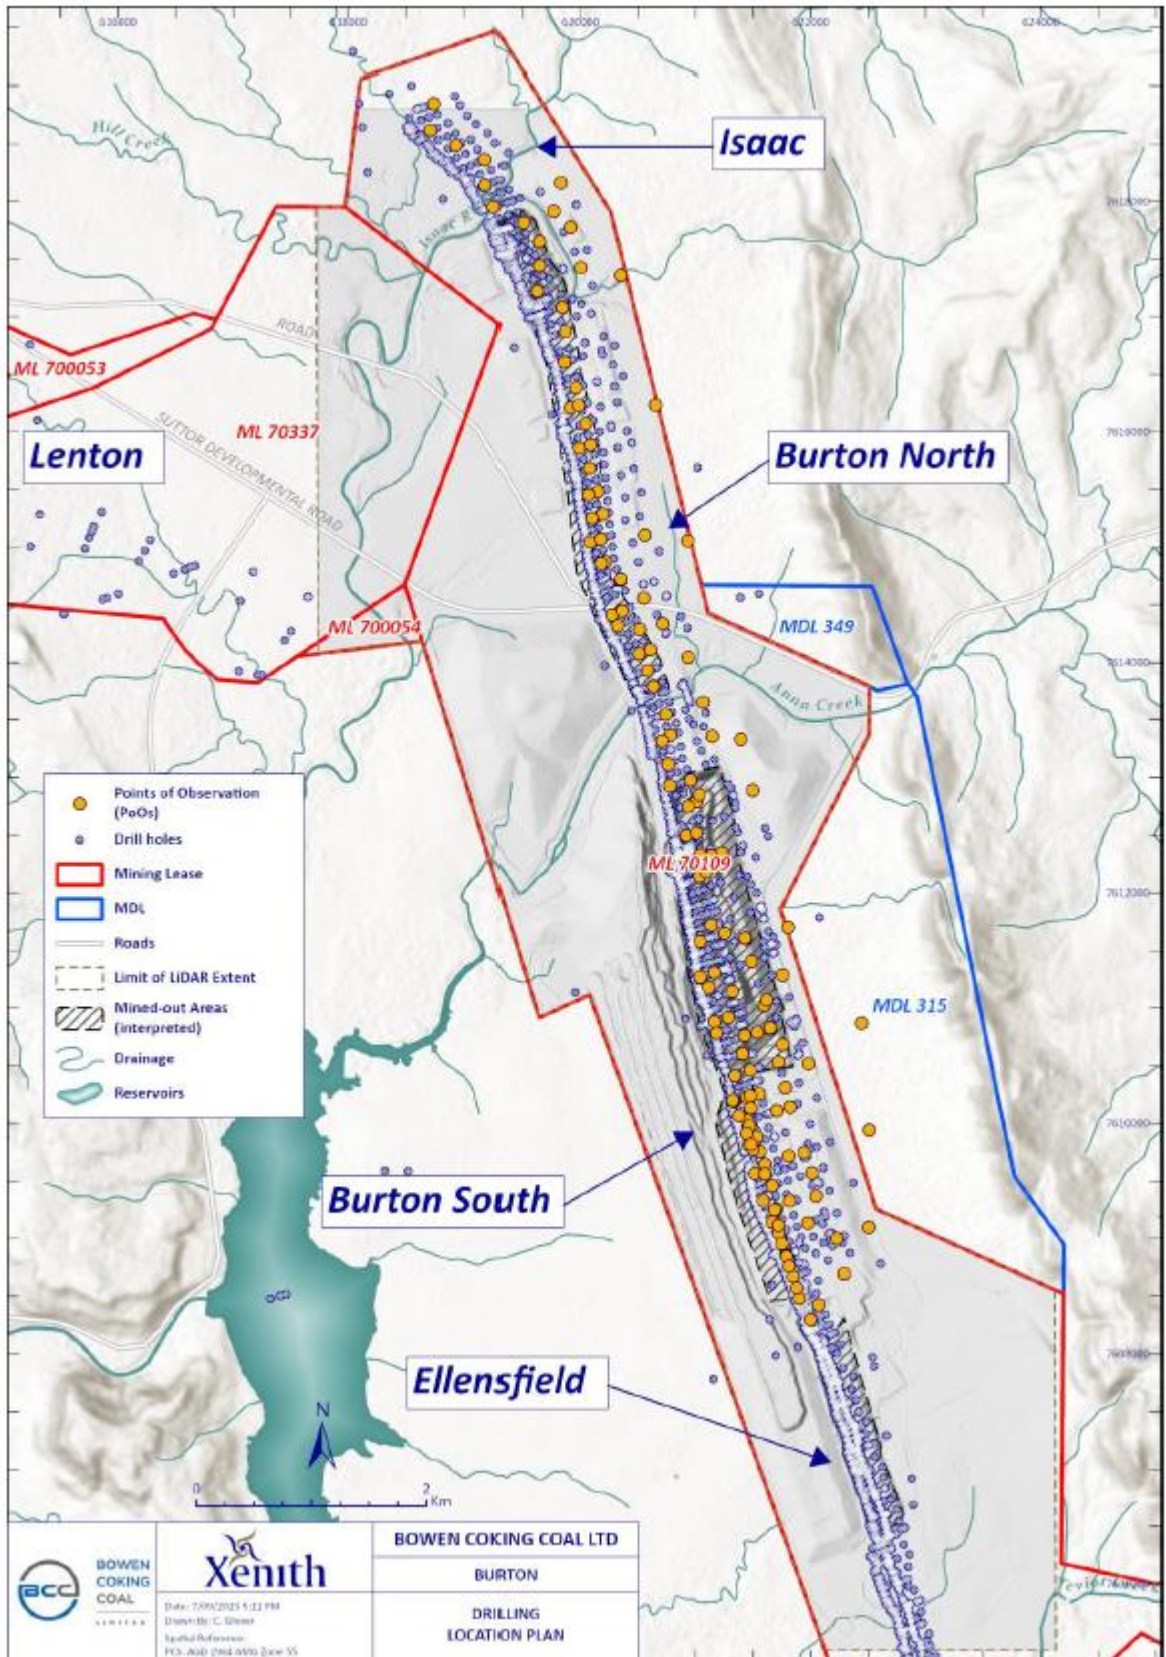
616000
618000
620000
622000
624000

7618000
7616000
7614000
7612000
7610000
7608000

Hill Creek
Isaac River
ROAD
SUTTOR DEVELOPMENTAL ROAD
Anna Creek

Isaac

ML 700053

Lenton

ML 70337

Burton North

MDL 349

ML 700054

ML 70109

MDL 315

Points of Observation (PoOs)
Drill holes
Mining Lease
MDL
Roads
Limit of LiDAR Extent
Mined-out Areas (interpreted)
Drainage
Reservoirs

Burton South

Ellensfield

N

0
2
Km

BOWEN COKING COAL
LIMITED

Xenith

Date: 7/09/2023 5:11 PM
Drawn By: C. Glover
Spatial Reference:
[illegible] Zone 55

BOWEN COKING COAL LTD
BURTON
DRILLING
LOCATION PLAN